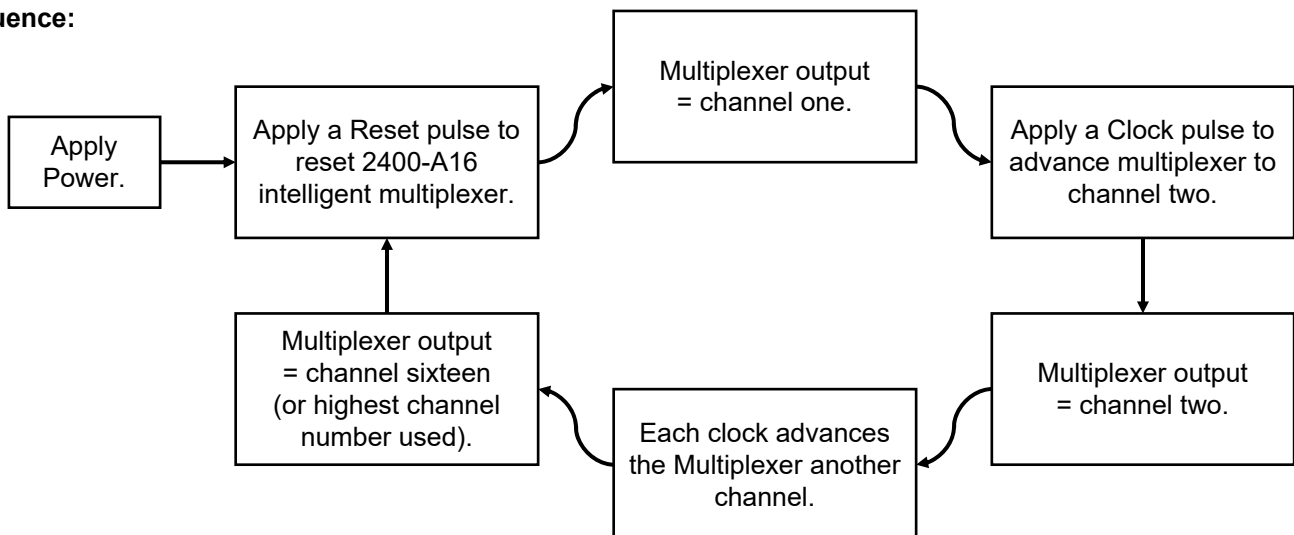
uence:

Apply Power.

Apply a Reset pulse to reset 2400-A16 intelligent multiplexer.

Multiplexer output = channel one.

Apply a Clock pulse to advance multiplexer to channel two.

Multiplexer output = channel two.

Each clock advances the Multiplexer another channel.

Multiplexer output = channel sixteen (or highest channel number used).